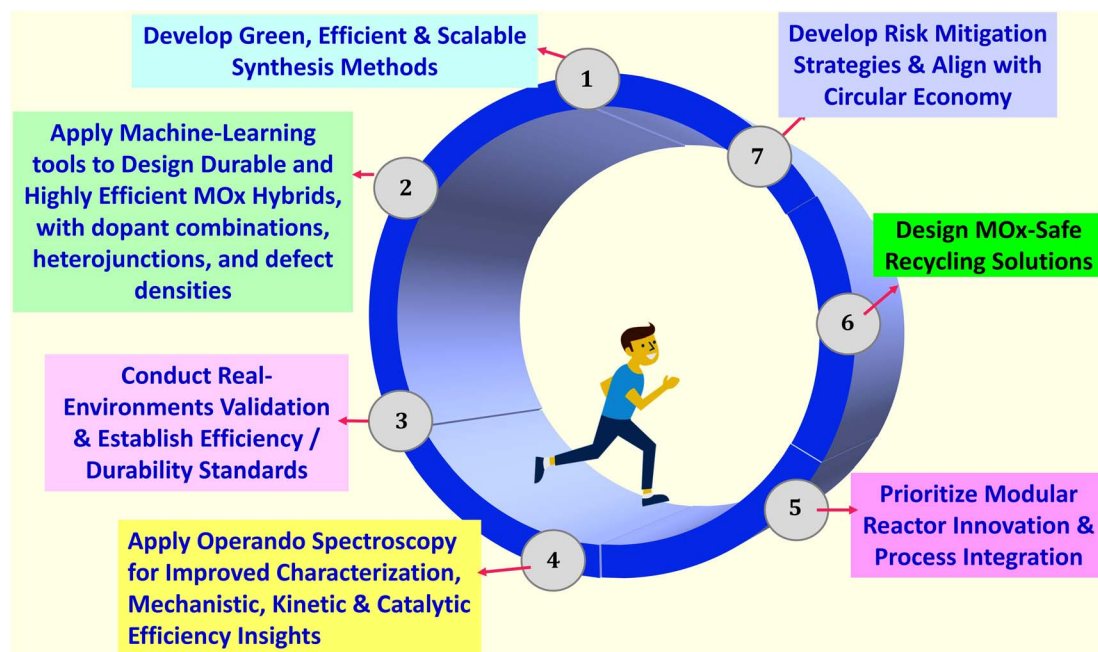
Develop Green, Efficient & Scalable Synthesis Methods

1

Develop Risk Mitigation Strategies & Align with Circular Economy

7

Apply Machine-Learning tools to Design Durable and Highly Efficient MOx Hybrids, with dopant combinations, heterojunctions, and defect densities

2

Design MOx-Safe Recycling Solutions

6

Conduct Real-Environments Validation & Establish Efficiency / Durability Standards

3

5

Prioritize Modular Reactor Innovation & Process Integration

Apply Operando Spectroscopy for Improved Characterization, Mechanistic, Kinetic & Catalytic Efficiency Insights

4